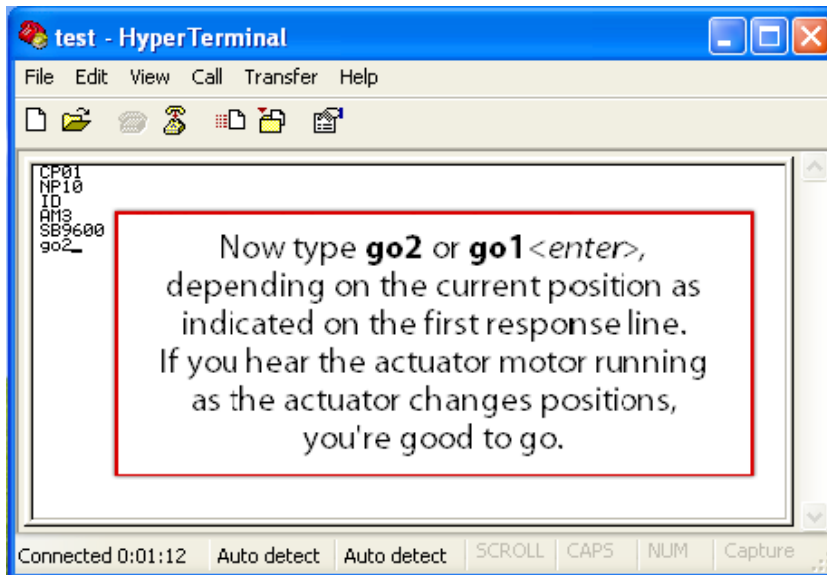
test - HyperTerminal

File Edit View Call Transfer Help

CP01
NP10
ID
AM3
SB9600
go2_

Now type **go2** or **go1**<*enter*>, depending on the current position as indicated on the first response line. If you hear the actuator motor running as the actuator changes positions, you're good to go.

Connected 0:01:12 | Auto detect | Auto detect | SCROLL | CAPS | NUM | Capture